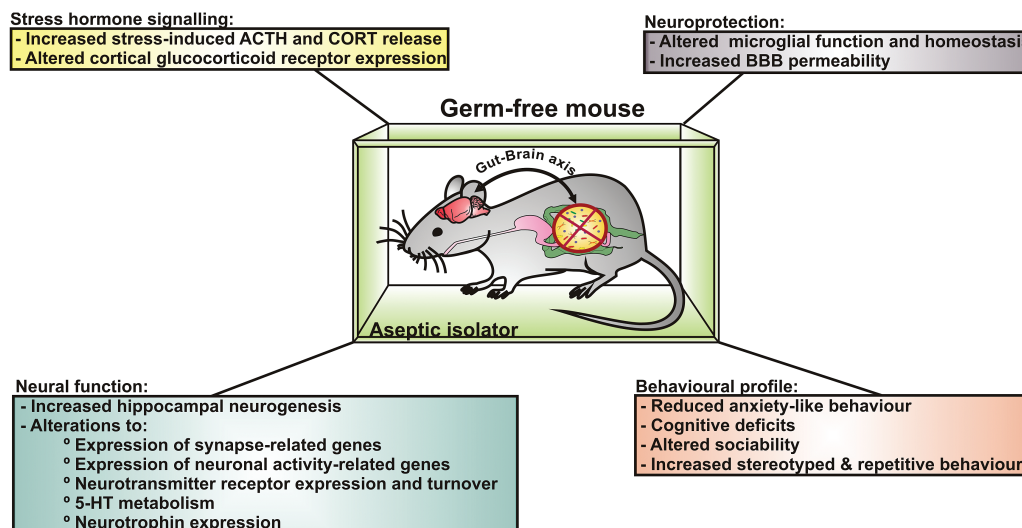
Stress hormone signalling:
- Increased stress-induced ACTH and CORT release
- Altered cortical glucocorticoid receptor expression

Neuroprotection:
- Altered microglial function and homeostasi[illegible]
- Increased BBB permeability

Germ-free mouse

Gut-Brain axis

Aseptic isolator

Neural function:
- Increased hippocampal neurogenesis
- Alterations to:
° Expression of synapse-related genes
° Expression of neuronal activity-related genes
° Neurotransmitter receptor expression and turnover
° 5-HT metabolism
° Neurotrophin expression

Behavioural profile:
- Reduced anxiety-like behaviour
- Cognitive deficits
- Altered sociability
- Increased stereotyped & repetitive behaviour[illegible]